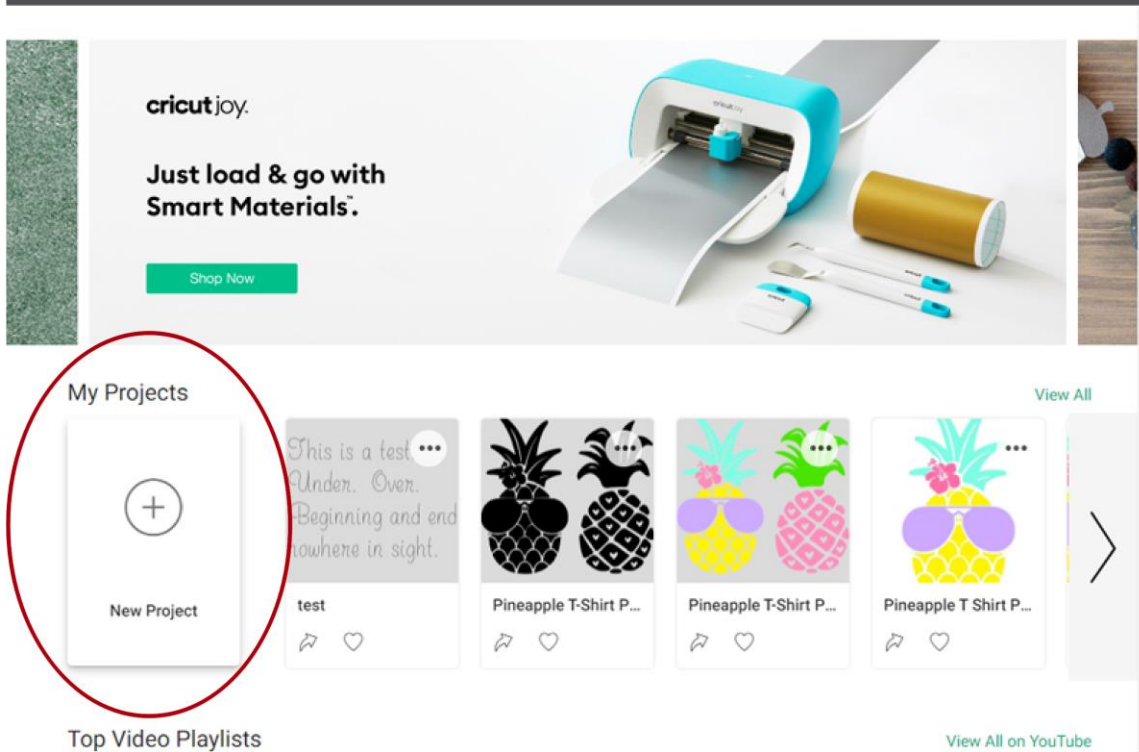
cricut joy.

Just load & go with Smart Materials™.

Shop Now

My Projects

View All

New Project

This is a test. Under. Over. Beginning and end nowhere in sight.

test

Pineapple T-Shirt P...

Pineapple T-Shirt P...

Pineapple T Shirt P...

Top Video Playlists

View All on YouTube